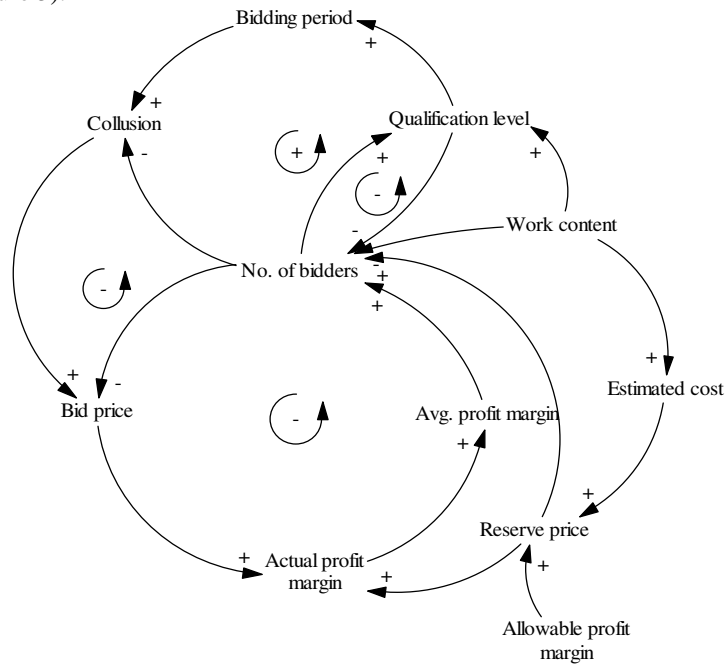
Bidding period
+
Collusion
+
Qualification level
+
-
+
+
-
-
Work content
-
No. of bidders
-
+
+
-
+
+
-
Bid price
-
Estimated cost
Avg. profit margin
+
+
Reserve price
+
Actual profit margin
+
+
Allowable profit margin